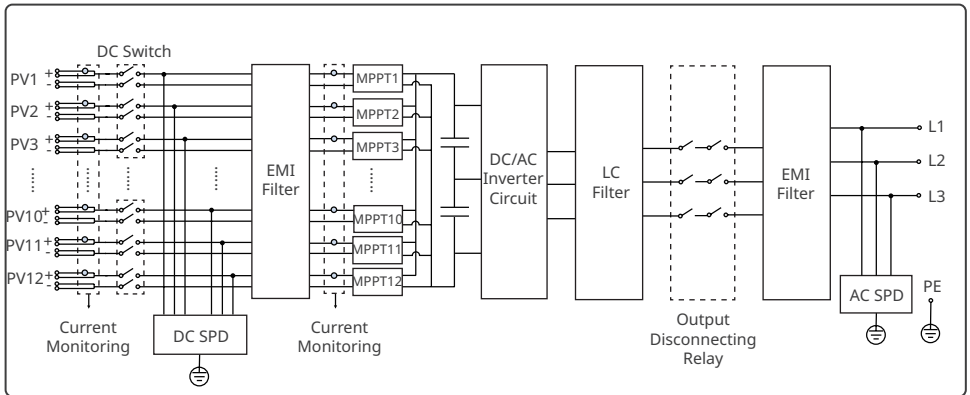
DC Switch

PV1 + -
PV2 + -
PV3 + -
PV10 + -
PV11 + -
PV12 + -

Current Monitoring

DC SPD

EMI Filter

MPPT1
MPPT2
MPPT3
MPPT10
MPPT11
MPPT12

Current Monitoring

DC/AC Inverter Circuit

LC Filter

Output Disconnecting Relay

EMI Filter

AC SPD

L1
L2
L3
PE